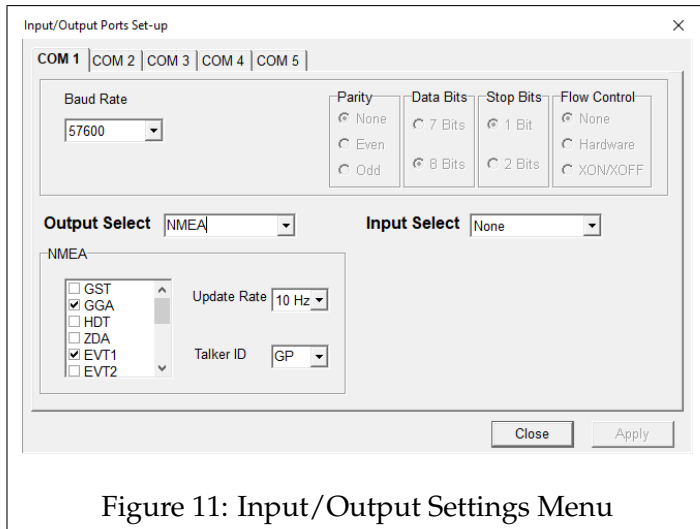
Input/Output Ports Set-up

×

COM 1 | COM 2 | COM 3 | COM 4 | COM 5

Baud Rate
57600

Parity
None
Even
Odd

Data Bits
7 Bits
8 Bits

Stop Bits
1 Bit
2 Bits

Flow Control
None
Hardware
XON/XOFF

Output Select NMEA

Input Select None

NMEA
GST
GGA
HDT
ZDA
EVT1
EVT2

Update Rate 10 Hz

Talker ID GP

Close Apply

Figure 11: Input/Output Settings Menu